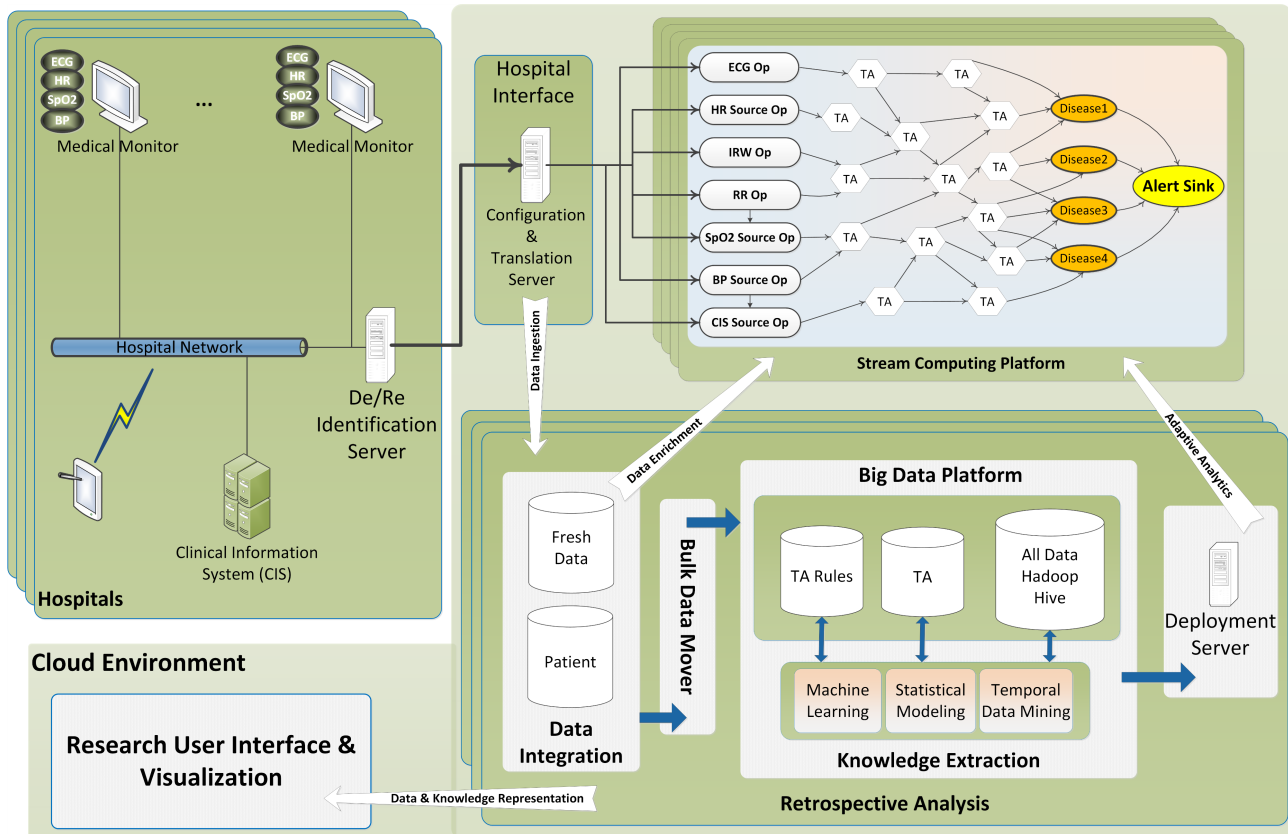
ECG
HR
SpO2
BP
Medical Monitor

...

ECG
HR
SpO2
BP
Medical Monitor

Hospital Network

De/Re Identification Server

Clinical Information System (CIS)

Hospitals

Hospital Interface

Configuration & Translation Server

Data Ingestion

ECG Op
HR Source Op
IRW Op
RR Op
SpO2 Source Op
BP Source Op
CIS Source Op

TA
TA
TA
TA
TA
TA
TA
TA
TA
TA
TA
TA
TA
TA
TA

Disease1
Disease2
Disease3
Disease4

Alert Sink

Stream Computing Platform

Data Enrichment

Adaptive Analytics

Cloud Environment

Fresh Data

Patient

Data Integration

Bulk Data Mover

Big Data Platform

TA Rules

TA

All Data Hadoop Hive

Machine Learning

Statistical Modeling

Temporal Data Mining

Knowledge Extraction

Deployment Server

Research User Interface & Visualization

Data & Knowledge Representation

Retrospective Analysis